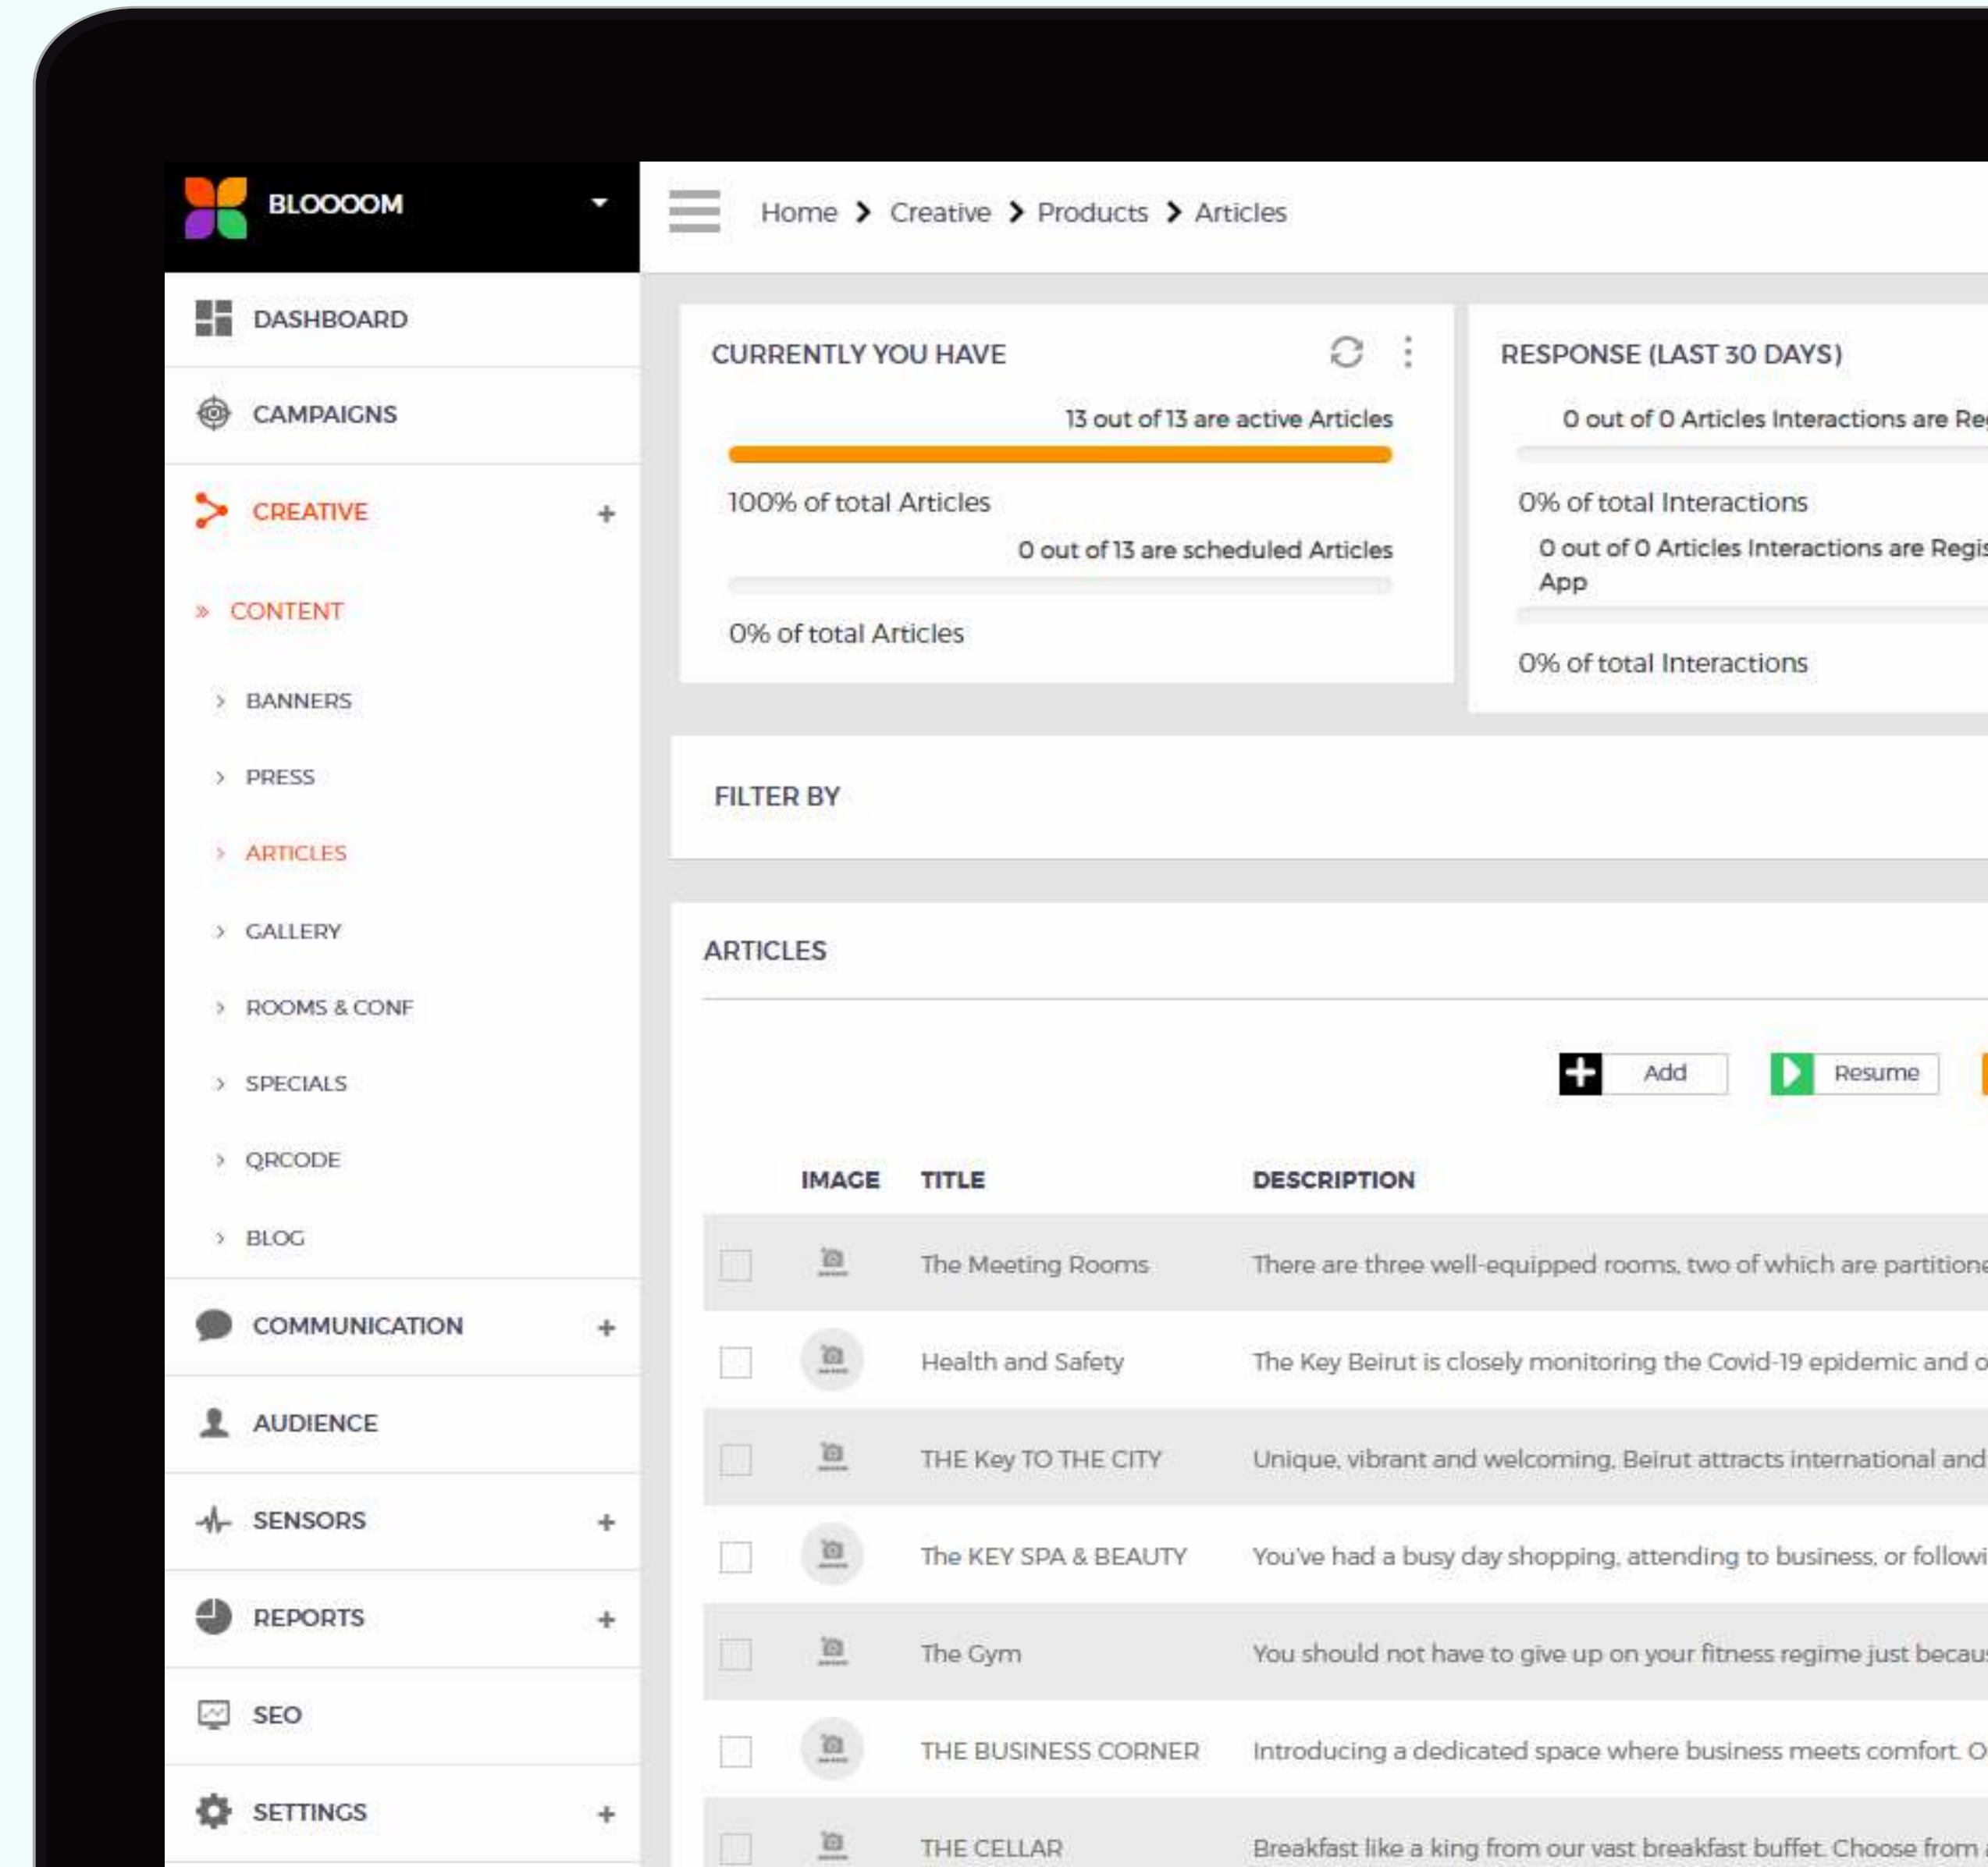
BLOOOOM

DASHBOARD

CAMPAIGNS

CREATIVE +

» CONTENT

› BANNERS

› PRESS

› ARTICLES

› GALLERY

› ROOMS & CONF

› SPECIALS

› QRCODE

› BLOG

COMMUNICATION +

AUDIENCE

SENSORS +

REPORTS +

SEO

SETTINGS +

Home › Creative › Products › Articles

CURRENTLY YOU HAVE

13 out of 13 are active Articles

100% of total Articles

0 out of 13 are scheduled Articles

0% of total Articles

RESPONSE (LAST 30 DAYS)

0 out of 0 Articles Interactions are Re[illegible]

0% of total Interactions

0 out of 0 Articles Interactions are Regis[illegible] App

0% of total Interactions

FILTER BY

ARTICLES

Add

Resume

| | IMAGE | TITLE | DESCRIPTION |
|---|---|---|---|
| | | The Meeting Rooms | There are three well-equipped rooms, two of which are partitione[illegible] |
| | | Health and Safety | The Key Beirut is closely monitoring the Covid-19 epidemic and o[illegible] |
| | | THE Key TO THE CITY | Unique, vibrant and welcoming, Beirut attracts international and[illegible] |
| | | The KEY SPA & BEAUTY | You've had a busy day shopping, attending to business, or followi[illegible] |
| | | The Gym | You should not have to give up on your fitness regime just becau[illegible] |
| | | THE BUSINESS CORNER | Introducing a dedicated space where business meets comfort. O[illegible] |
| | | THE CELLAR | Breakfast like a king from our vast breakfast buffet. Choose from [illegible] |